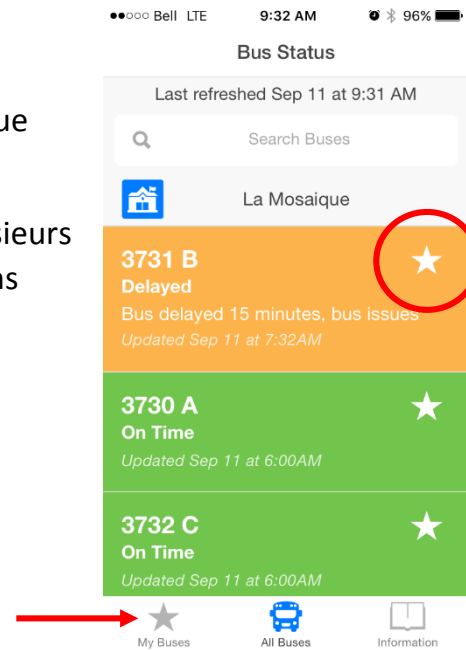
ue

sieurs
ns

●●○○○ Bell LTE 9:32 AM 96%

Bus Status

Last refreshed Sep 11 at 9:31 AM

Search Buses

La Mosaique

3731 B
Delayed
Bus delayed 15 minutes, bus issues
Updated Sep 11 at 7:32AM

3730 A
On Time
Updated Sep 11 at 6:00AM

3732 C
On Time
Updated Sep 11 at 6:00AM

My Buses
All Buses
Information